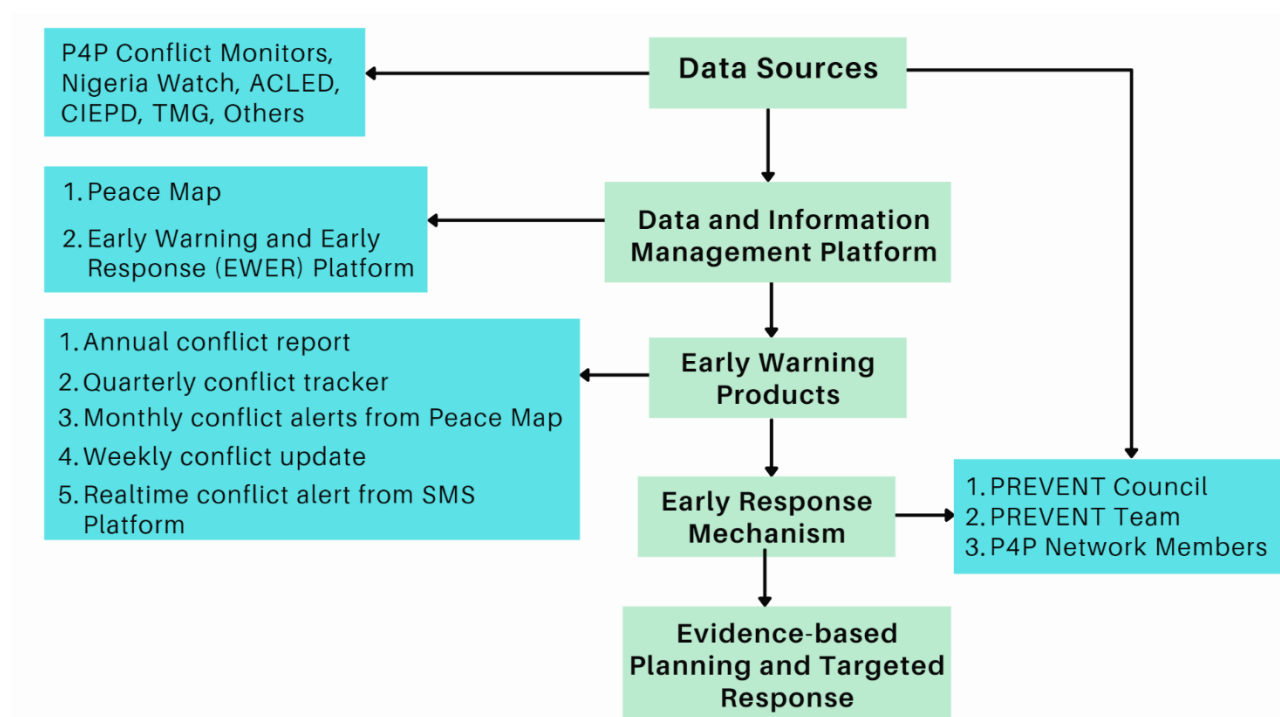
Data Sources

P4P Conflict Monitors, Nigeria Watch, ACLED, CIEPD, TMG, Others

Data and Information Management Platform

1. Peace Map
2. Early Warning and Early Response (EWER) Platform

Early Warning Products

1. Annual conflict report
2. Quarterly conflict tracker
3. Monthly conflict alerts from Peace Map
4. Weekly conflict update
5. Realtime conflict alert from SMS Platform

Early Response Mechanism

1. PREVENT Council
2. PREVENT Team
3. P4P Network Members

Evidence-based Planning and Targeted Response